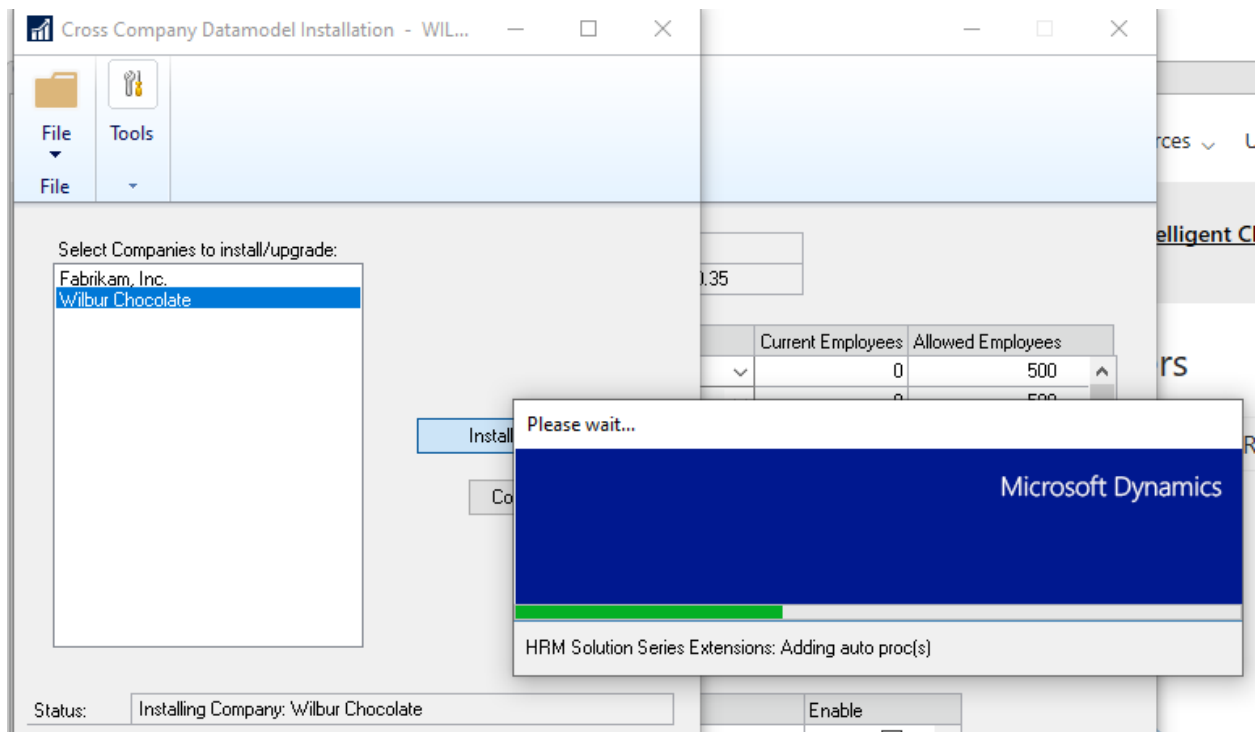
Cross Company Datamodel Installation - WIL...

File
File
Tools

Select Companies to install/upgrade:
Fabrikam, Inc.
Wilbur Chocolate

Install

Co

Status: Installing Company: Wilbur Chocolate

rces
U
elligent Cl
rs
R

.35

| | Current Employees | Allowed Employees |
|---|---|---|
| | 0 | 500 |
| | 0 | 500 |

Enable

Please wait...
Microsoft Dynamics
HRM Solution Series Extensions: Adding auto proc(s)